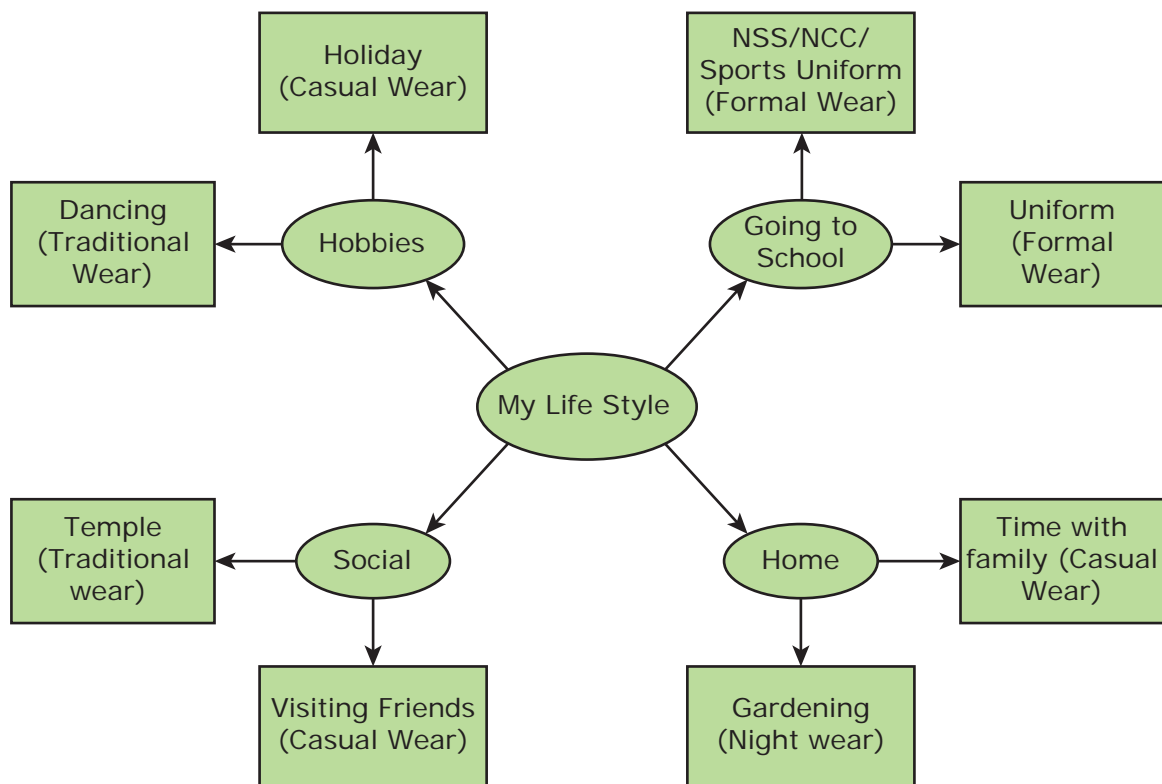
Holiday (Casual Wear)

NSS/NCC/ Sports Uniform (Formal Wear)

Dancing (Traditional Wear)

Hobbies

Going to School

Uniform (Formal Wear)

My Life Style

Temple (Traditional wear)

Social

Home

Time with family (Casual Wear)

Visiting Friends (Casual Wear)

Gardening (Night wear)